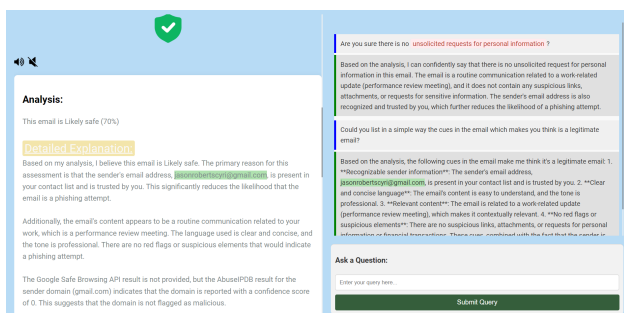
Analysis:

This email is Likely safe (70%)

Detailed Explanation:

Based on my analysis, I believe this email is Likely safe. The primary reason for this assessment is that the sender's email address, jasonrobertscyri@gmail.com, is present in your contact list and is trusted by you. This significantly reduces the likelihood that the email is a phishing attempt.

Additionally, the email's content appears to be a routine communication related to your work, which is a performance review meeting. The language used is clear and concise, and the tone is professional. There are no red flags or suspicious elements that would indicate a phishing attempt.

The Google Safe Browsing API result is not provided, but the AbuseIPDB result for the sender domain (gmail.com) indicates that the domain is reported with a confidence score of 0. This suggests that the domain is not flagged as malicious.

Are you sure there is no unsolicited requests for personal information ?

Based on the analysis, I can confidently say that there is no unsolicited request for personal information in this email. The email is a routine communication related to a work-related update (performance review meeting), and it does not contain any suspicious links, attachments, or requests for sensitive information. The sender's email address is also recognized and trusted by you, which further reduces the likelihood of a phishing attempt.

Could you list in a simple way the cues in the email which makes you think is a legitimate email?

Based on the analysis, the following cues in the email make me think it's a legitimate email: 1. **Recognizable sender information**: The sender's email address, jasonrobertscyri@gmail.com, is present in your contact list and is trusted by you. 2. **Clear and concise language**: The email's content is easy to understand, and the tone is professional. 3. **Relevant content**: The email is related to a work-related update (performance review meeting), which makes it contextually relevant. 4. **No red flags or suspicious elements**: There are no suspicious links, attachments, or requests for personal information or financial transactions. These cues, combined with the fact that the sender is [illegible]

Ask a Question:

Enter your query here...

Submit Query